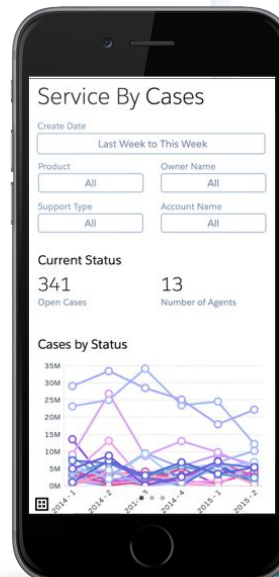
Service By Cases

Create Date

Last Week to This Week

Product

All

Owner Name

All

Support Type

All

Account Name

All

Current Status

341

Open Cases

13

Number of Agents

Cases by Status

35M

30M

25M

20M

15M

10M

5M

0M

2014 - 1

2014 - 2

2014 - 3

2014 - 4

2015 - 1

2015 - 2